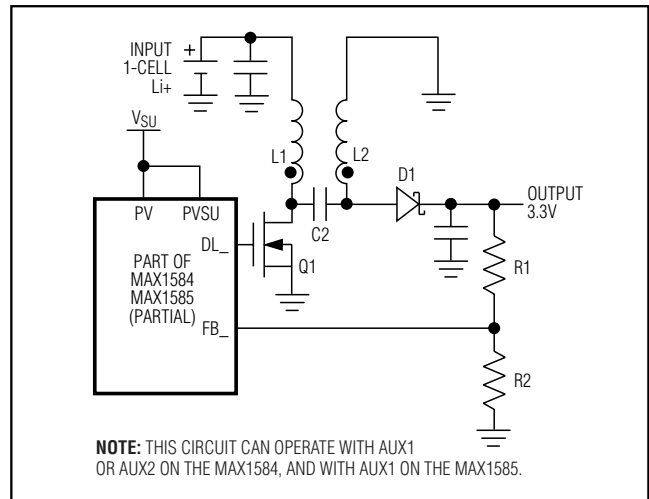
INPUT
1-CELL
Li+

$V_{SU}$

PV PVSU

DL_

PART OF
MAX1584
MAX1585
(PARTIAL)

FB_

L1

L2

C2

Q1

D1

OUTPUT
3.3V

R1

R2

**NOTE:** THIS CIRCUIT CAN OPERATE WITH AUX1 OR AUX2 ON THE MAX1584, AND WITH AUX1 ON THE MAX1585.